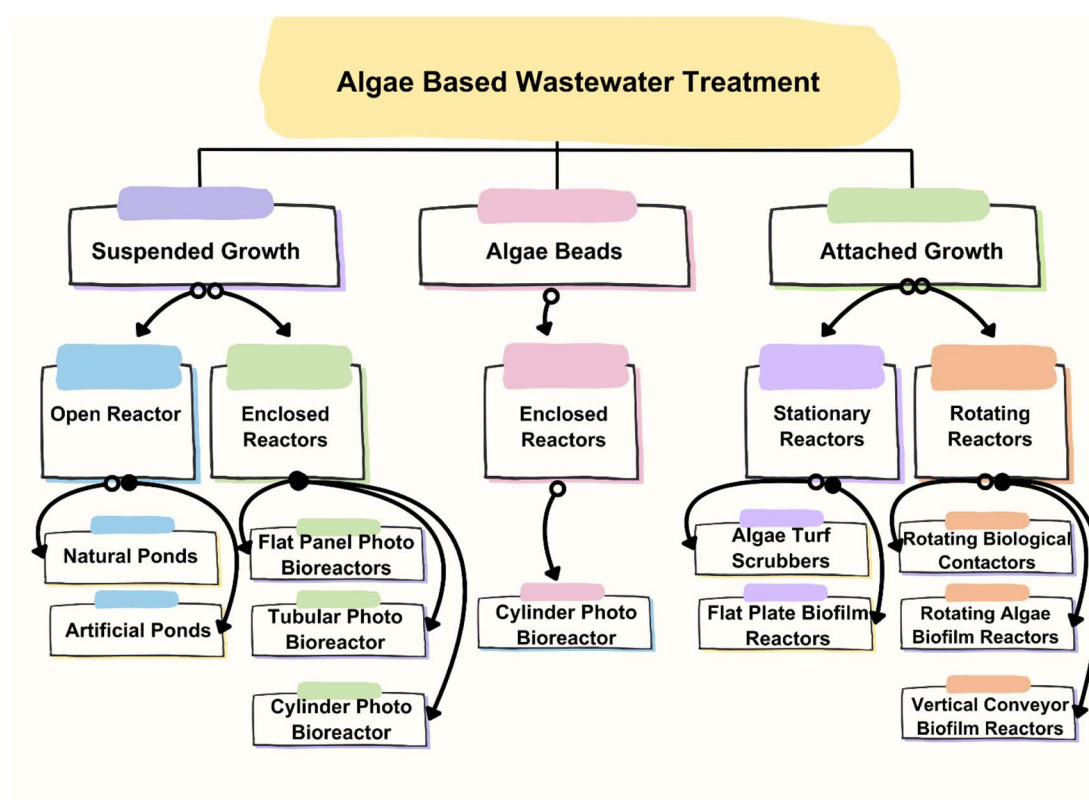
Algae Based Wastewater Treatment

Suspended Growth

Algae Beads

Attached Growth

Open Reactor

Enclosed Reactors

Enclosed Reactors

Stationary Reactors

Rotating Reactors

Natural Ponds

Artificial Ponds

Flat Panel Photo Bioreactors

Tubular Photo Bioreactor

Cylinder Photo Bioreactor

Cylinder Photo Bioreactor

Algae Turf Scrubbers

Flat Plate Biofilm Reactors

Rotating Biological Contactors

Rotating Algae Biofilm Reactors

Vertical Conveyor Biofilm Reactors